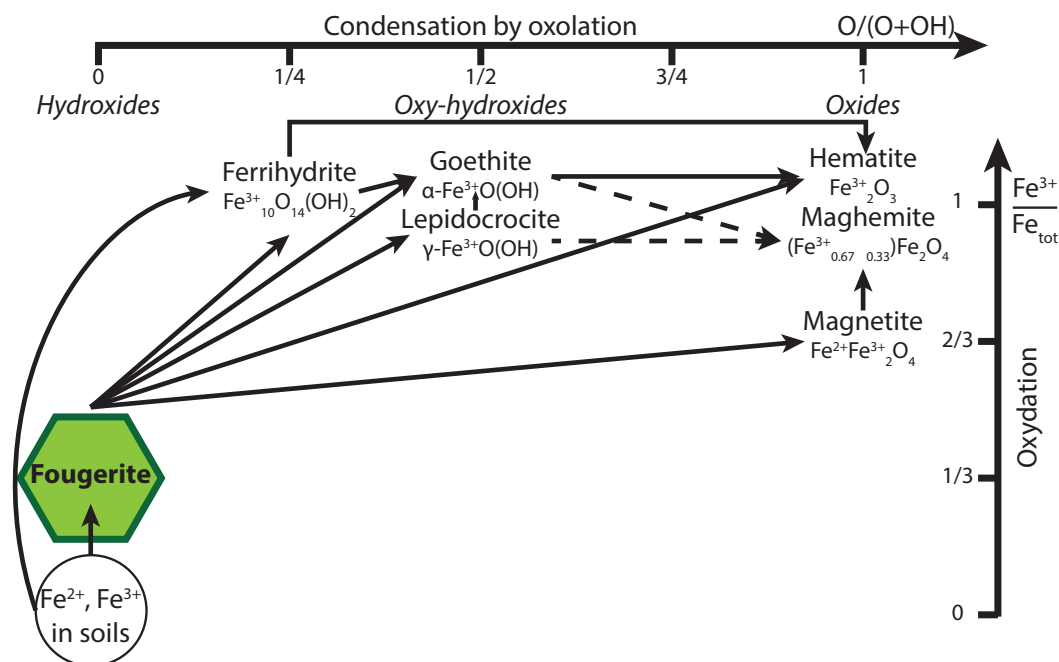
Condensation by oxolation

O/(O+OH)

0

1/4

1/2

3/4

1

Hydroxides

Oxy-hydroxides

Oxides

Ferrihydrite
$Fe^{3+}_{10}O_{14}(OH)_2$

Goethite
α-$Fe^{3+}O(OH)$

Lepidocrocite
γ-$Fe^{3+}O(OH)$

Hematite
$Fe^{3+}_2O_3$

Maghemite
$(Fe^{3+}_{0.67}\ _{0.33})Fe_2O_4$

Magnetite
$Fe^{2+}Fe^{3+}_2O_4$

Fougerite

$Fe^{2+}$, $Fe^{3+}$ in soils

$\frac{Fe^{3+}}{Fe_{tot}}$

1

2/3

1/3

0

Oxydation